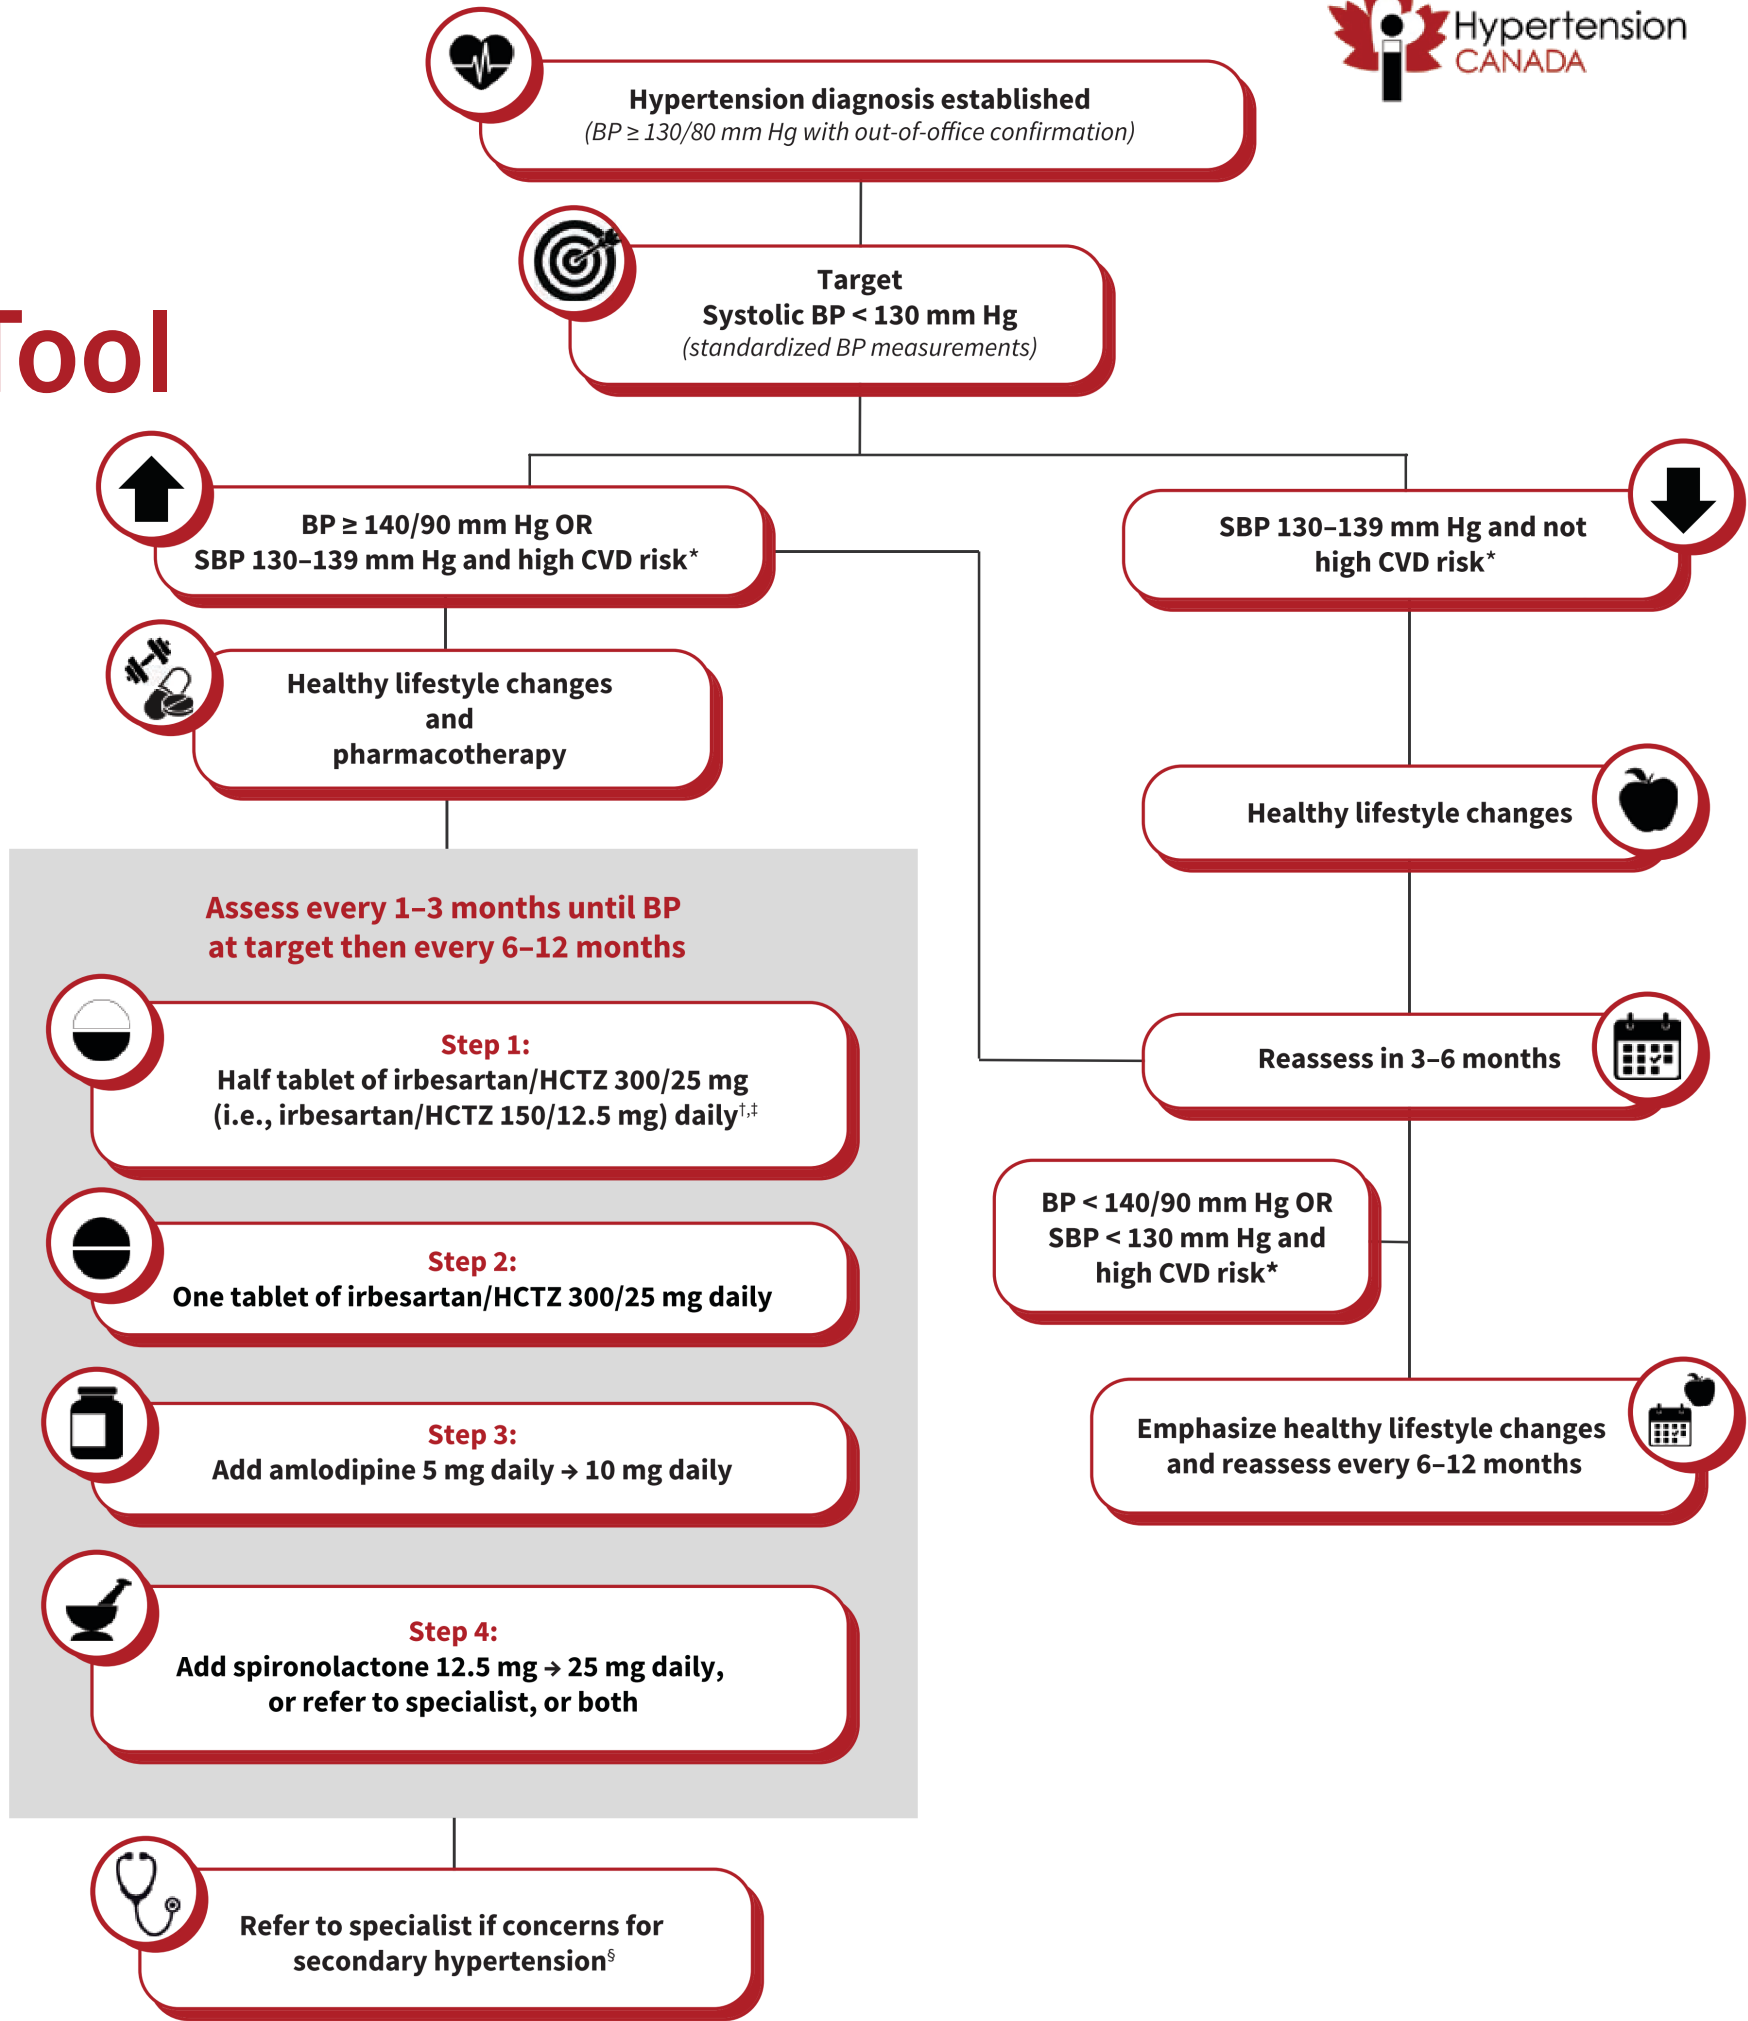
Hypertension CANADA

Tool

Hypertension diagnosis established
(BP ≥ 130/80 mm Hg with out-of-office confirmation)

Target
Systolic BP < 130 mm Hg
(standardized BP measurements)

BP ≥ 140/90 mm Hg OR
SBP 130–139 mm Hg and high CVD risk*

SBP 130–139 mm Hg and not high CVD risk*

Healthy lifestyle changes and pharmacotherapy

Healthy lifestyle changes

Assess every 1–3 months until BP at target then every 6–12 months

Step 1:
Half tablet of irbesartan/HCTZ 300/25 mg (i.e., irbesartan/HCTZ 150/12.5 mg) daily$^{†,‡}$

Step 2:
One tablet of irbesartan/HCTZ 300/25 mg daily

Step 3:
Add amlodipine 5 mg daily → 10 mg daily

Step 4:
Add spironolactone 12.5 mg → 25 mg daily, or refer to specialist, or both

Reassess in 3–6 months

BP < 140/90 mm Hg OR
SBP < 130 mm Hg and high CVD risk*

Emphasize healthy lifestyle changes and reassess every 6–12 months

Refer to specialist if concerns for secondary hypertension$^{§}$